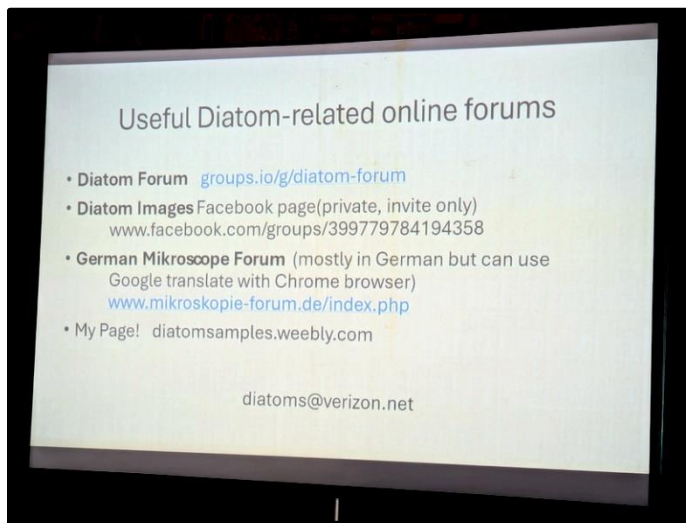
Useful Diatom-related online forums

• Diatom Forum groups.io/g/diatom-forum
• Diatom Images Facebook page(private, invite only) www.facebook.com/groups/399779784194358
• German Mikroscope Forum (mostly in German but can use Google translate with Chrome browser) www.mikroskopie-forum.de/index.php
• My Page! diatomsamples.weebly.com

diatoms@verizon.net